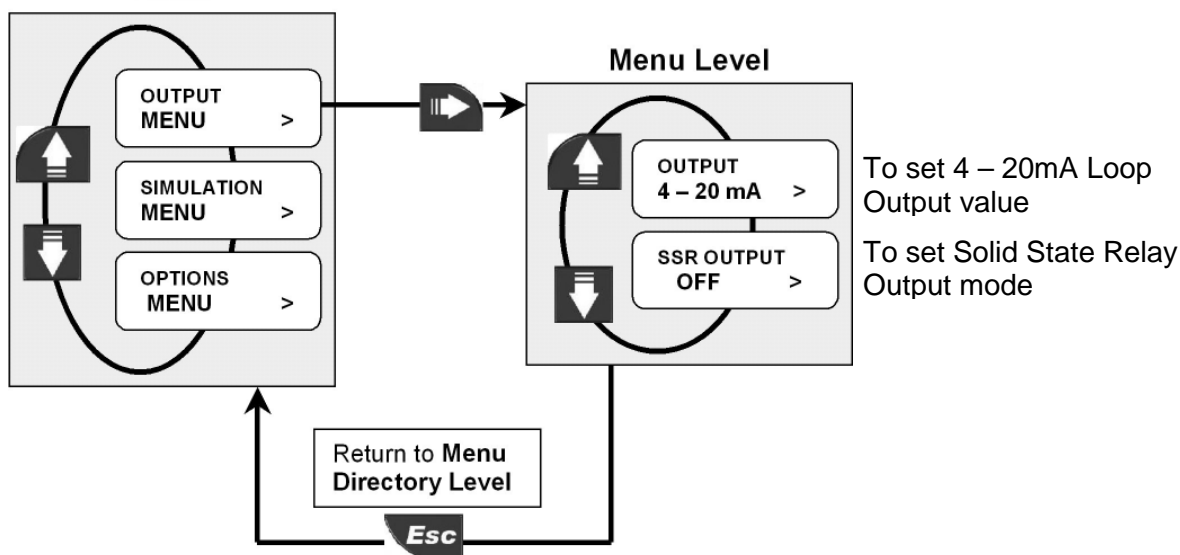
OUTPUT
MENU >

SIMULATION
MENU >

OPTIONS
MENU >

Menu Level

OUTPUT
4 – 20 mA >

SSR OUTPUT
OFF >

To set 4 – 20mA Loop Output value

To set Solid State Relay Output mode

Return to Menu Directory Level

Esc